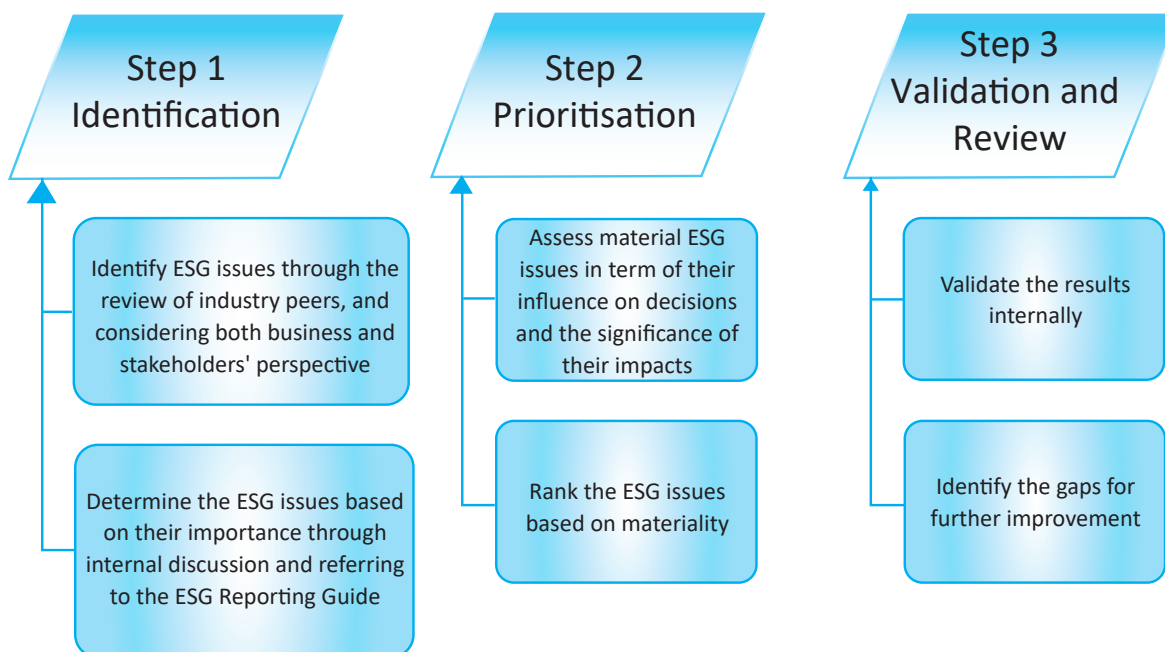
Step 1
Identification

Identify ESG issues through the review of industry peers, and considering both business and stakeholders' perspective

Determine the ESG issues based on their importance through internal discussion and referring to the ESG Reporting Guide

Step 2
Prioritisation

Assess material ESG issues in term of their influence on decisions and the significance of their impacts

Rank the ESG issues based on materiality

Step 3
Validation and
Review

Validate the results internally

Identify the gaps for further improvement